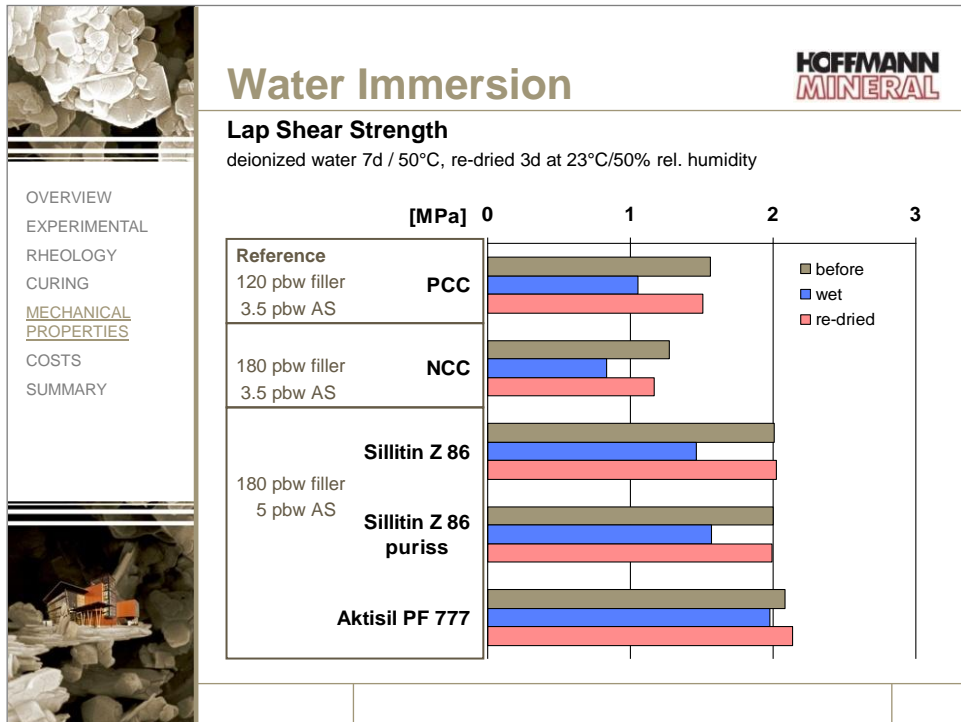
Water Immersion

HOFFMANN MINERAL

Lap Shear Strength

deionized water 7d / 50°C, re-dried 3d at 23°C/50% rel. humidity

OVERVIEW
EXPERIMENTAL
RHEOLOGY
CURING
MECHANICAL PROPERTIES
COSTS
SUMMARY

[MPa] 0 1 2 3

Reference
120 pbw filler
3.5 pbw AS
PCC

180 pbw filler
3.5 pbw AS
NCC

180 pbw filler
5 pbw AS
Sillitin Z 86
Sillitin Z 86 puriss
Aktisil PF 777

before
wet
re-dried